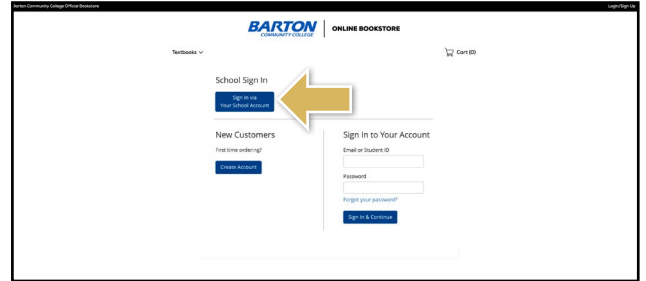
Barton Community College Official Bookstore

Login/Sign Up

BARTON COMMUNITY COLLEGE | ONLINE BOOKSTORE

Textbooks

Cart (0)

School Sign In

Sign In via Your School Account

New Customers

First time ordering?

Create Account

Sign In to Your Account

Email or Student ID

Password

Forgot your password?

Sign In & Continue